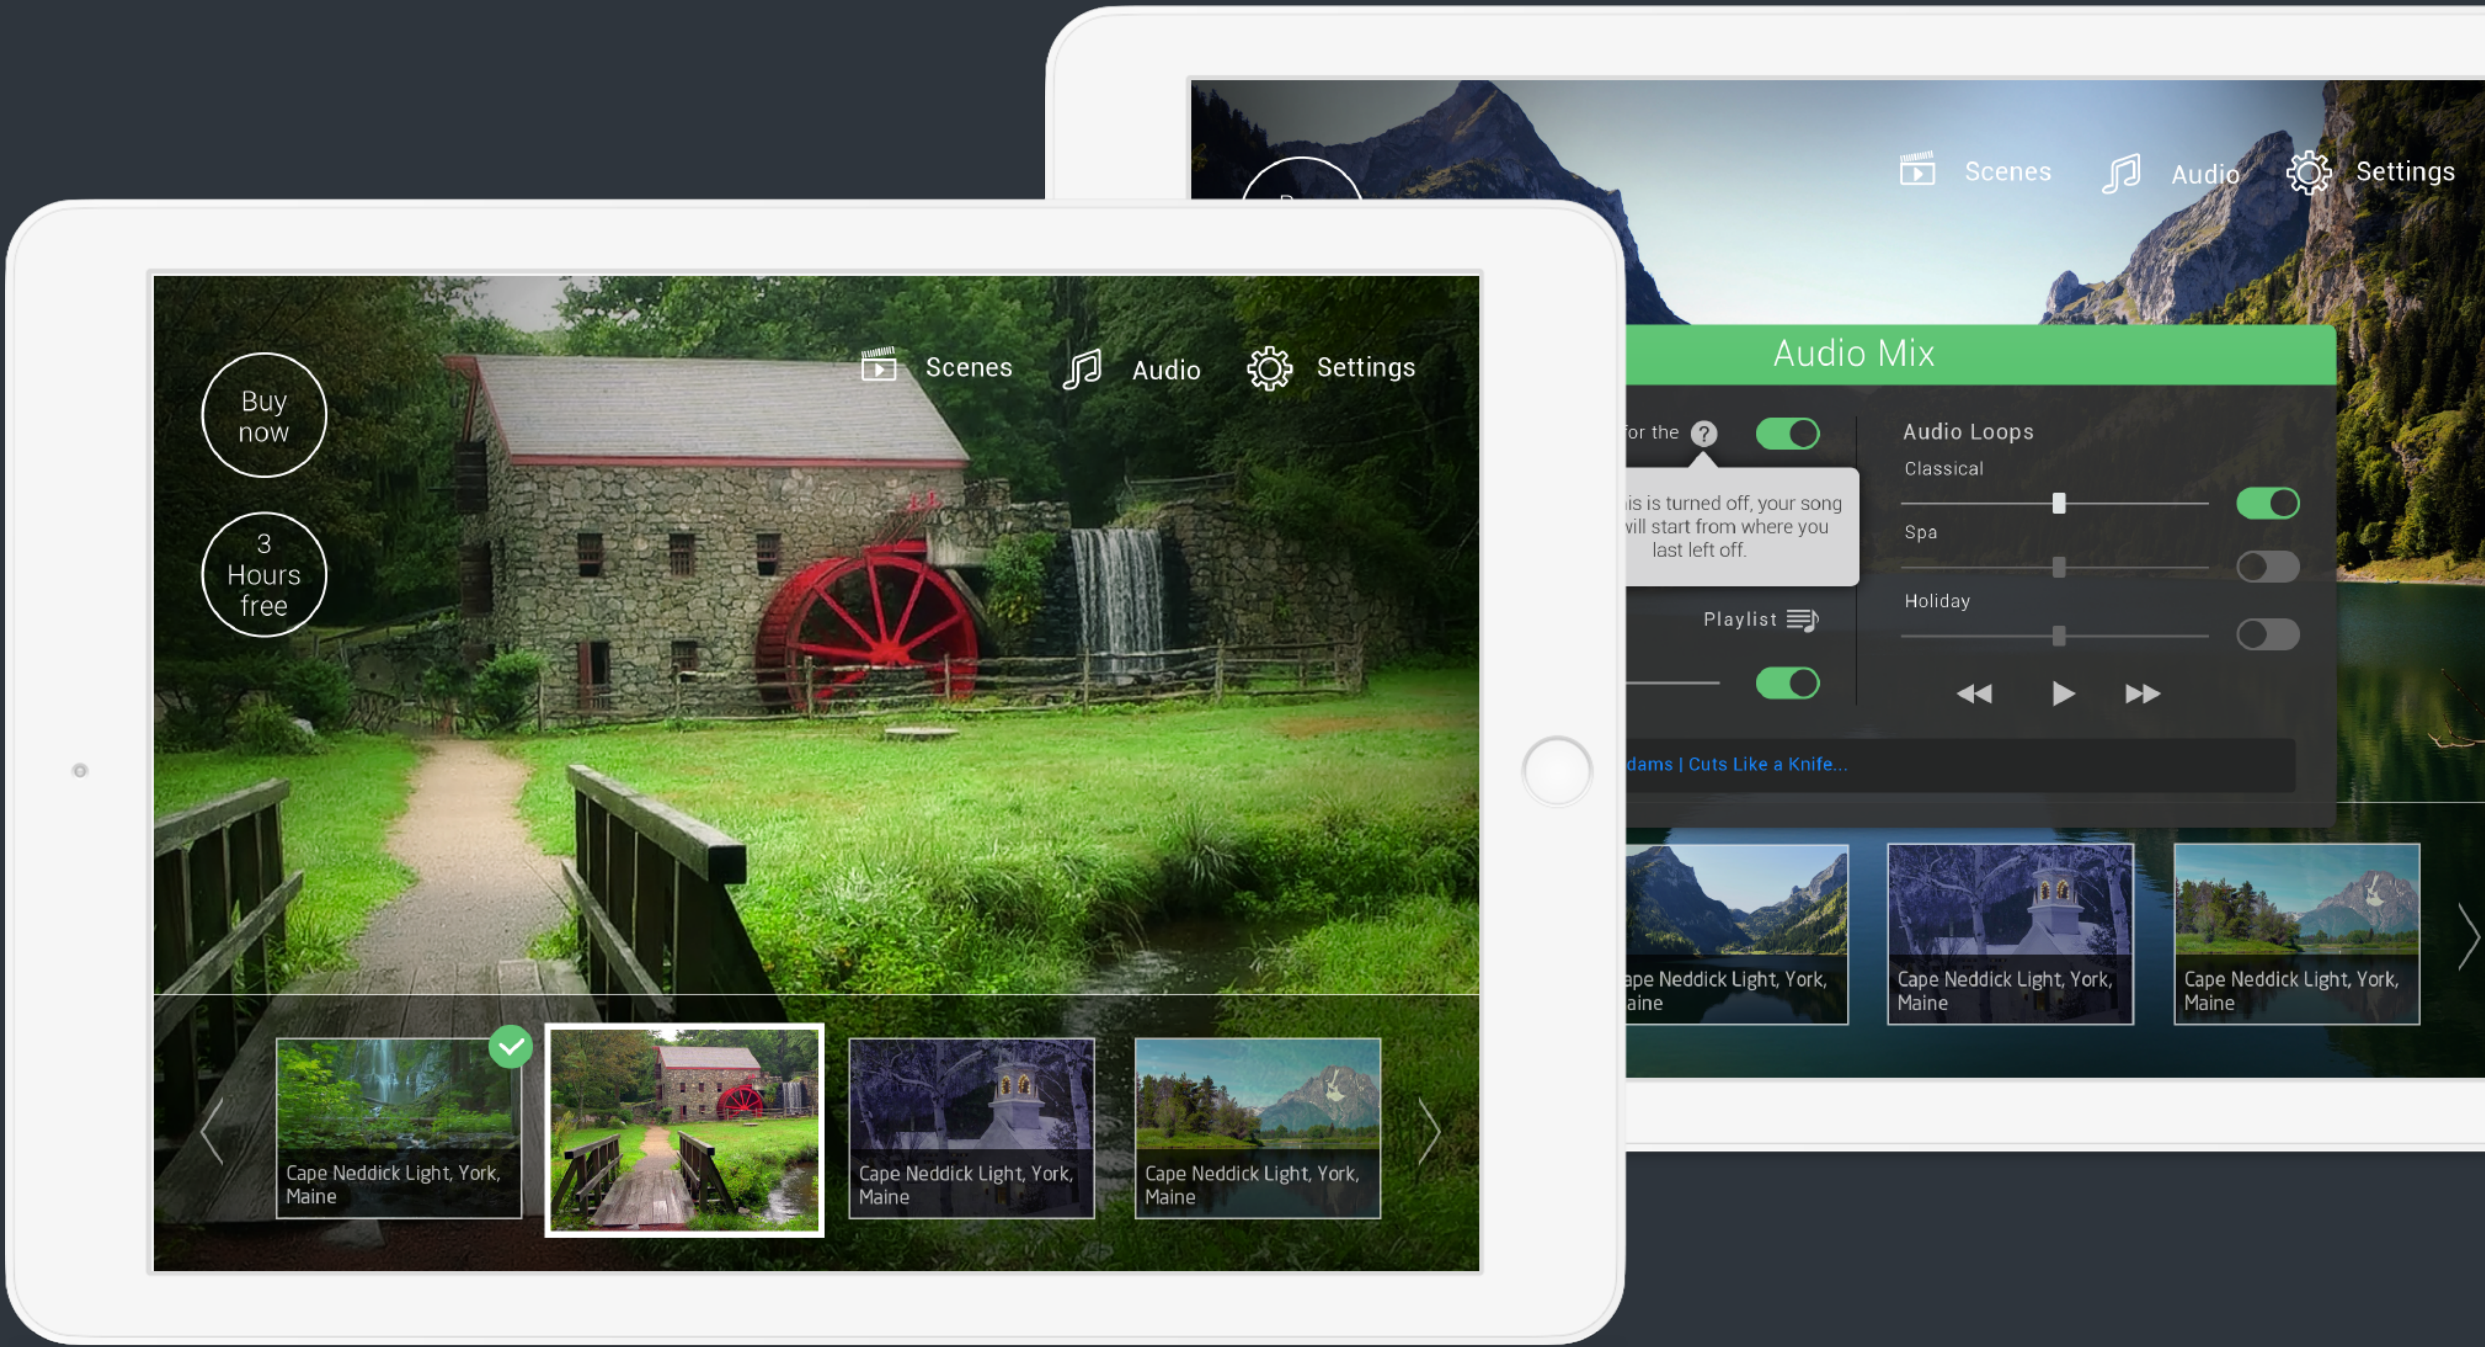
Buy now

3 Hours free

Scenes Audio Settings

Cape Neddick Light, York, Maine

Cape Neddick Light, York, Maine

Cape Neddick Light, York, Maine

Scenes Audio Settings

Audio Mix

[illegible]or the

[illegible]is is turned off, your song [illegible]will start from where you last left off.

Playlist

Audio Loops

Classical

Spa

Holiday

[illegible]dams | Cuts Like a Knife...

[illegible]ape Neddick Light, York, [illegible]aine

Cape Neddick Light, York, Maine

Cape Neddick Light, York, Maine